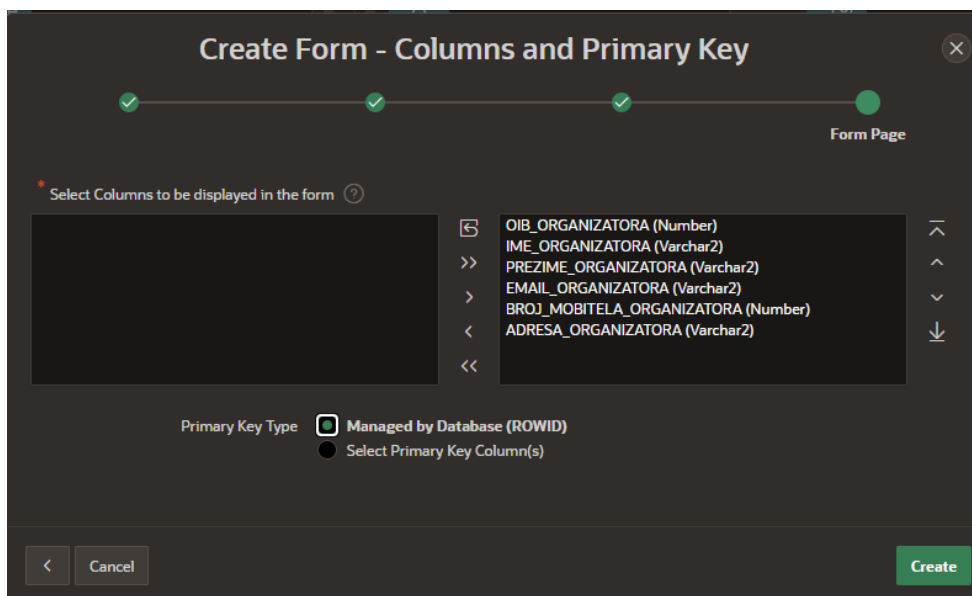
Create Form - Columns and Primary Key

Form Page

* Select Columns to be displayed in the form

>>
>
<
<<

OIB_ORGANIZATORA (Number)
IME_ORGANIZATORA (Varchar2)
PREZIME_ORGANIZATORA (Varchar2)
EMAIL_ORGANIZATORA (Varchar2)
BROJ_MOBITELA_ORGANIZATORA (Number)
ADRESA_ORGANIZATORA (Varchar2)

Primary Key Type
Managed by Database (ROWID)
Select Primary Key Column(s)

<
Cancel
Create